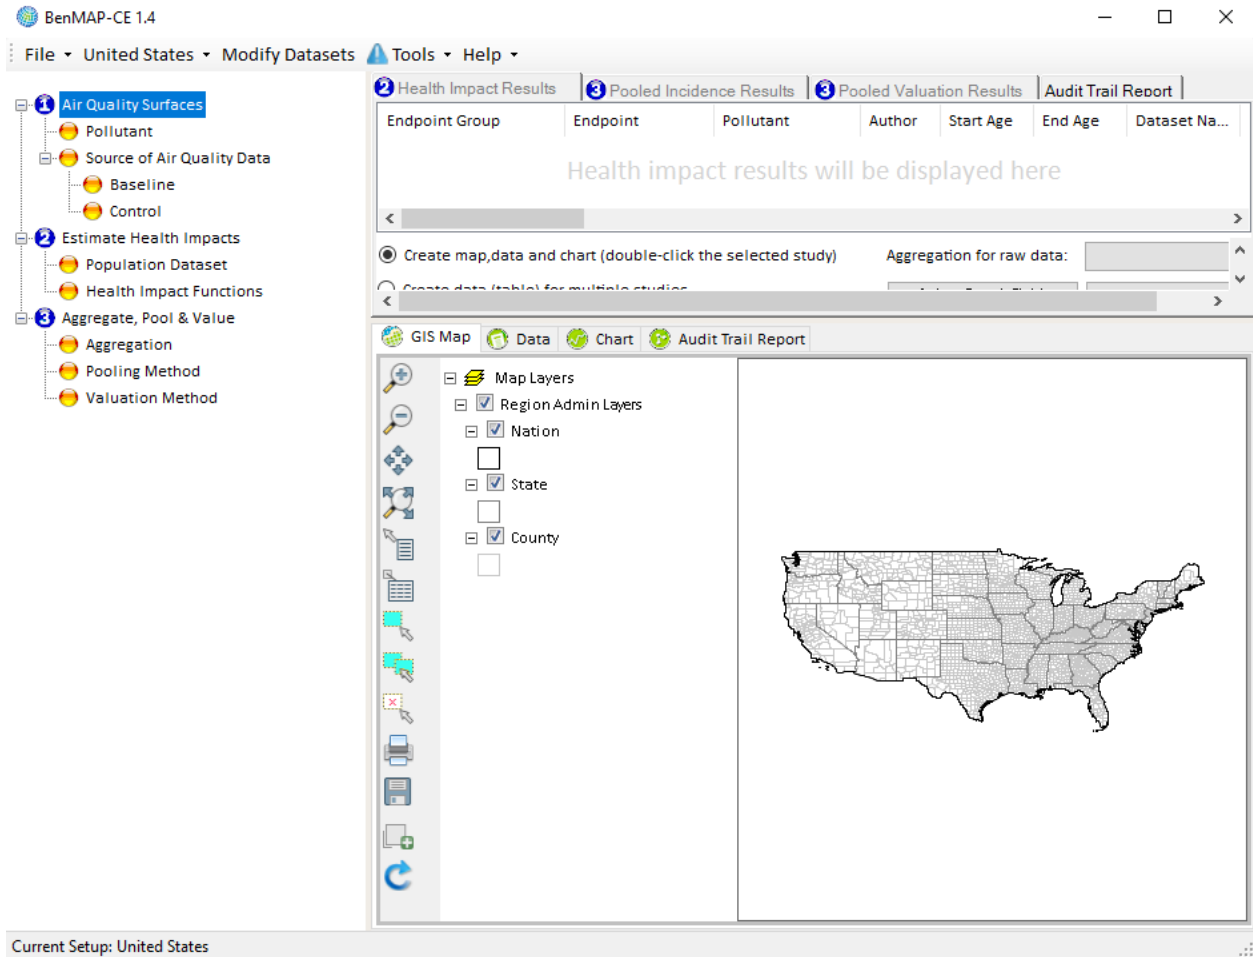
BenMAP-CE 1.4

File United States Modify Datasets Tools Help

1 Air Quality Surfaces
Pollutant
Source of Air Quality Data
Baseline
Control
2 Estimate Health Impacts
Population Dataset
Health Impact Functions
3 Aggregate, Pool & Value
Aggregation
Pooling Method
Valuation Method

2 Health Impact Results | 3 Pooled Incidence Results | 3 Pooled Valuation Results | Audit Trail Report

| Endpoint Group | Endpoint | Pollutant | Author | Start Age | End Age | Dataset Na... |
|---|---|---|---|---|---|---|

Health impact results will be displayed here

Create map,data and chart (double-click the selected study)
Aggregation for raw data:
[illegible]

GIS Map | Data | Chart | Audit Trail Report

Map Layers
Region Admin Layers
Nation
State
County

Current Setup: United States